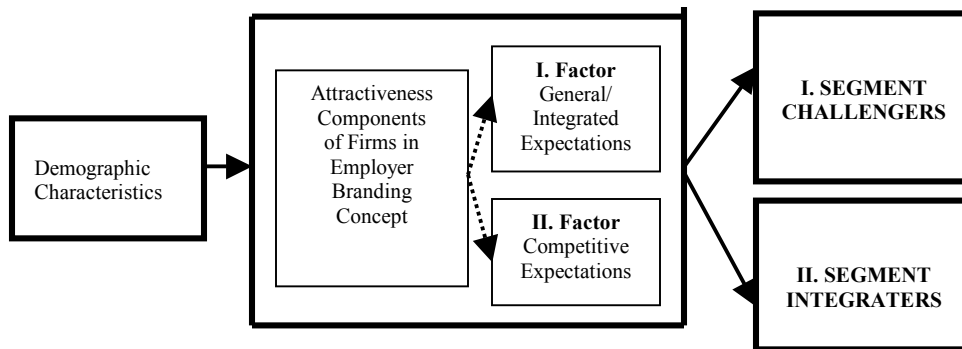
Demographic Characteristics

Attractiveness Components of Firms in Employer Branding Concept

I. Factor General/ Integrated Expectations

II. Factor Competitive Expectations

I. SEGMENT CHALLENGERS

II. SEGMENT INTEGRATERS